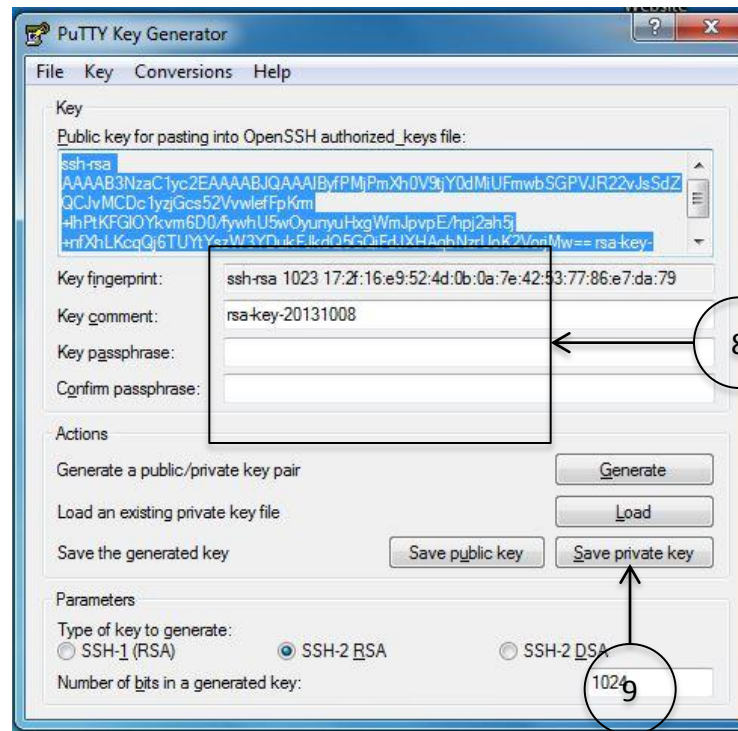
Website

PuTTY Key Generator

File Key Conversions Help

Key

Public key for pasting into OpenSSH authorized_keys file:

ssh-rsa AAAAB3NzaC1yc2EAAAABJQAAAIByfPMjPmXh0V9tjY0dMiUFmwbSGPVJR22vJsSdZQCJvMCDc1yzjGcs52VvwlefFpKrm+lhPtKFGlOYkvm6D0/fywhU5wOyunyuHxgWmJpvpE/hpj2ah5j+nfXhLKcqQj6TUYtYszW3YDukEJkdQ5GQiFdJXHAgbNzrUoK2VgiMw== rsa-key-

Key fingerprint: ssh-rsa 1023 17:2f:16:e9:52:4d:0b:0a:7e:42:53:77:86:e7:da:79

Key comment: rsa-key-20131008

Key passphrase:

Confirm passphrase:

8

Actions

Generate a public/private key pair

Generate

Load an existing private key file

Load

Save the generated key

Save public key

Save private key

Parameters

Type of key to generate:

SSH-1 (RSA)

SSH-2 RSA

SSH-2 DSA

Number of bits in a generated key:

1024

9